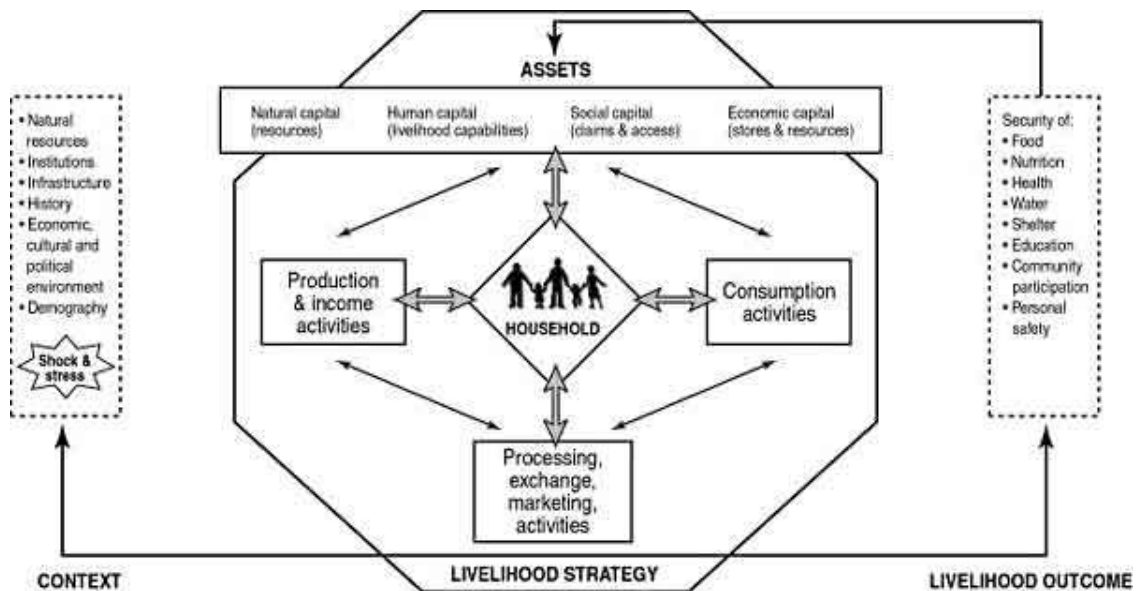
• Natural resources
• Institutions
• Infrastructure
• History
• Economic, cultural and political environment
• Demography

Shock & stress

CONTEXT

ASSETS

Natural capital (resources)

Human capital (livelihood capabilities)

Social capital (claims & access)

Economic capital (stores & resources)

Production & income activities

HOUSEHOLD

Consumption activities

Processing, exchange, marketing, activities

LIVELIHOOD STRATEGY

Security of:
• Food
• Nutrition
• Health
• Water
• Shelter
• Education
• Community participation
• Personal safety

LIVELIHOOD OUTCOME